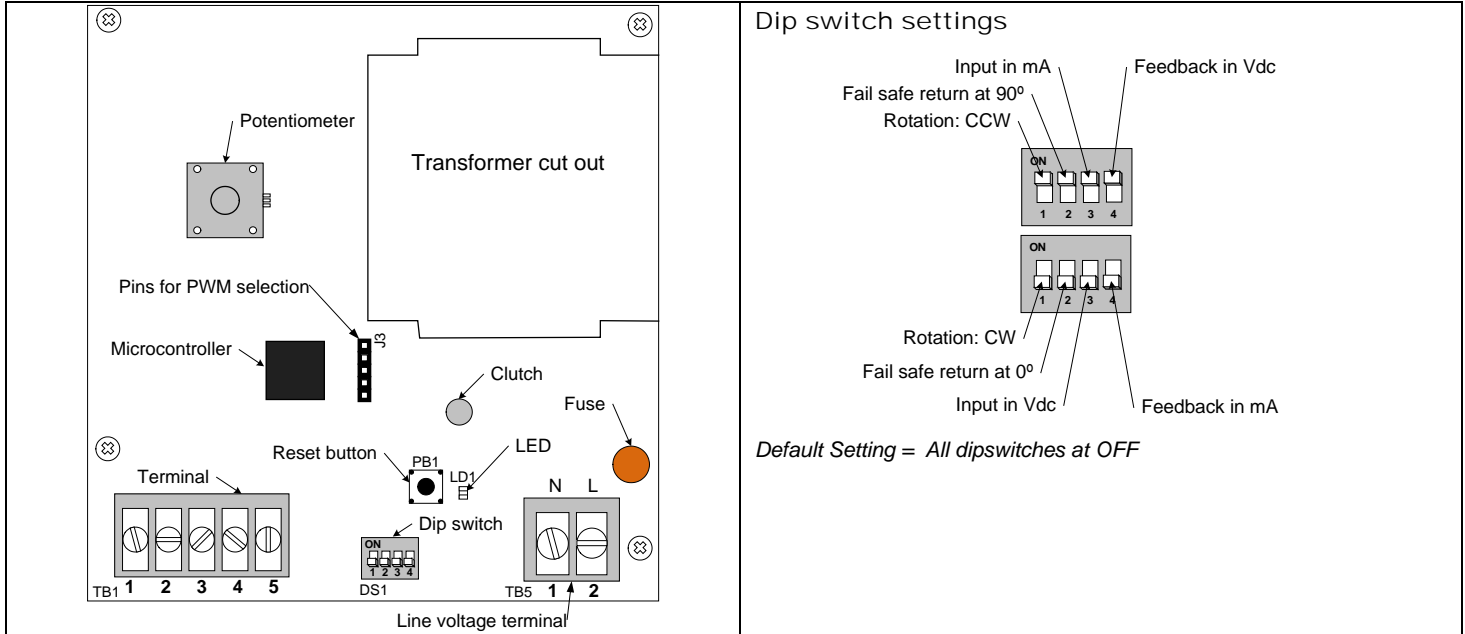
Potentiometer

Transformer cut out

Pins for PWM selection

J3

Microcontroller

Clutch

Fuse

Reset button

PB1

LED

LD1

Terminal

N L

Dip switch

ON

1 2 3 4

TB1 1 2 3 4 5

DS1

TB5 1 2

Line voltage terminal

Dip switch settings

Input in mA

Feedback in Vdc

Fail safe return at 90º

Rotation: CCW

ON

1 2 3 4

ON

1 2 3 4

Rotation: CW

Fail safe return at 0º

Input in Vdc

Feedback in mA

*Default Setting = All dipswitches at OFF*